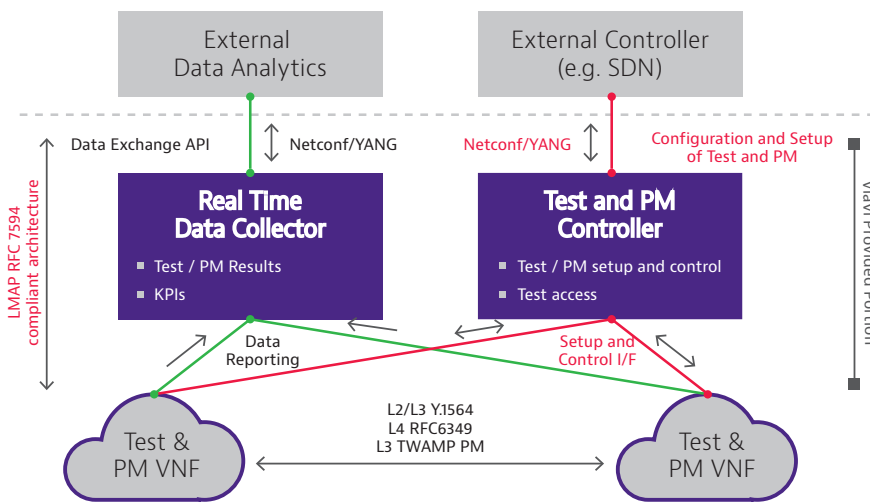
External Data Analytics

External Controller (e.g. SDN)

Data Exchange API

Netconf/YANG

Netconf/YANG

Configuration and Setup of Test and PM

LMAP RFC 7594 compliant architecture

Viavi Provided Portion

Real Time Data Collector

Test / PM Results

KPIs

Test and PM Controller

Test / PM setup and control

Test access

Data Reporting

Setup and Control I/F

L2/L3 Y.1564
L4 RFC6349
L3 TWAMP PM

Test & PM VNF

Test & PM VNF